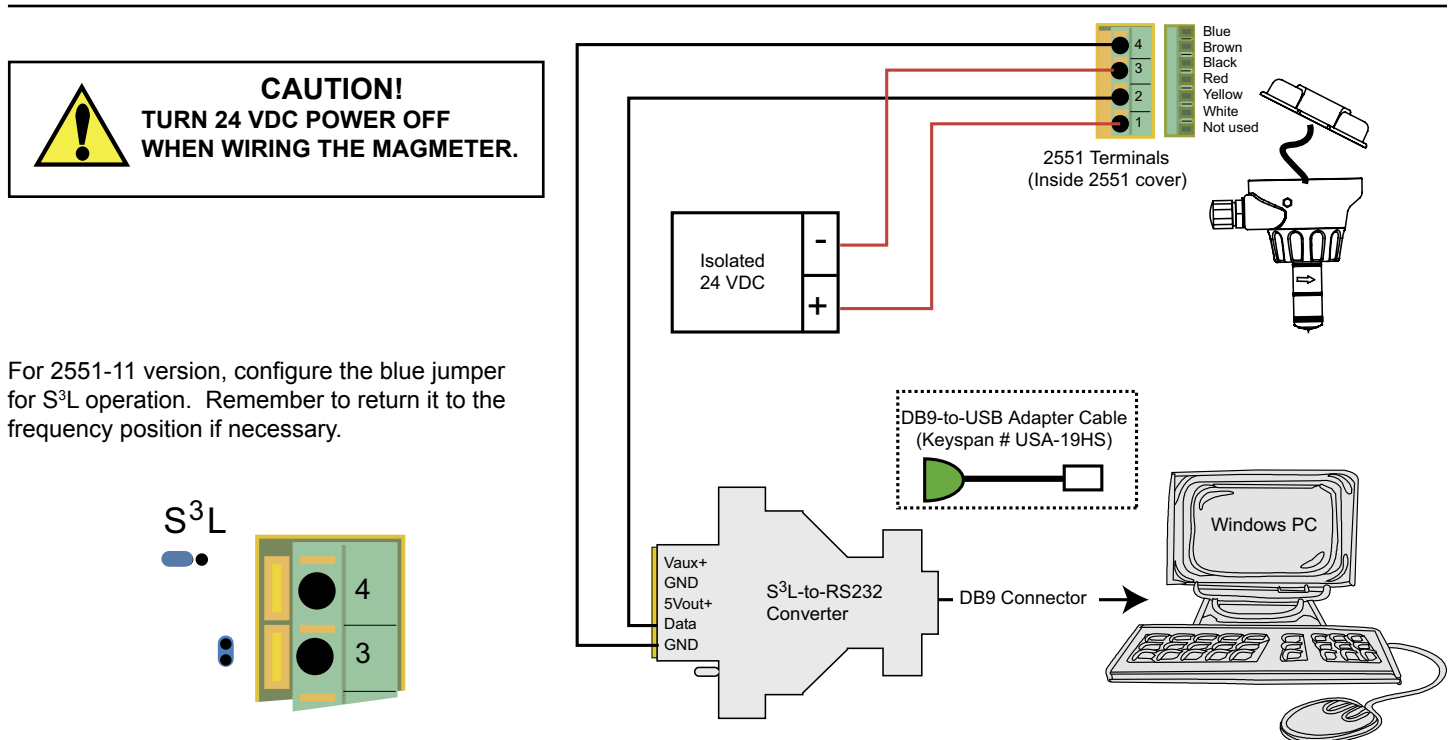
CAUTION!
TURN 24 VDC POWER OFF
WHEN WIRING THE MAGMETER.

4
3
2
1

Blue
Brown
Black
Red
Yellow
White
Not used

2551 Terminals
(Inside 2551 cover)

Isolated
24 VDC

-
+

For 2551-11 version, configure the blue jumper for S$^3$L operation. Remember to return it to the frequency position if necessary.

DB9-to-USB Adapter Cable
(Keyspan # USA-19HS)

S$^3$L

4
3

Vaux+
GND
5Vout+
Data
GND

S$^3$L-to-RS232
Converter

DB9 Connector

Windows PC